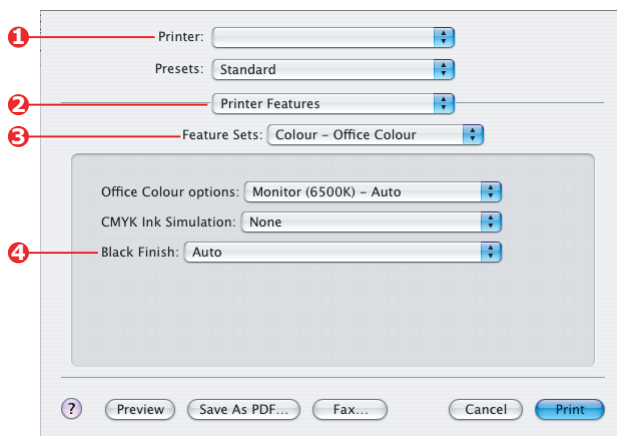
1
Printer:

Presets: Standard

2
Printer Features

3
Feature Sets: Colour - Office Colour

Office Colour options: Monitor (6500K) - Auto

CMYK Ink Simulation: None

4
Black Finish: Auto

?
Preview
Save As PDF...
Fax...
Cancel
Print